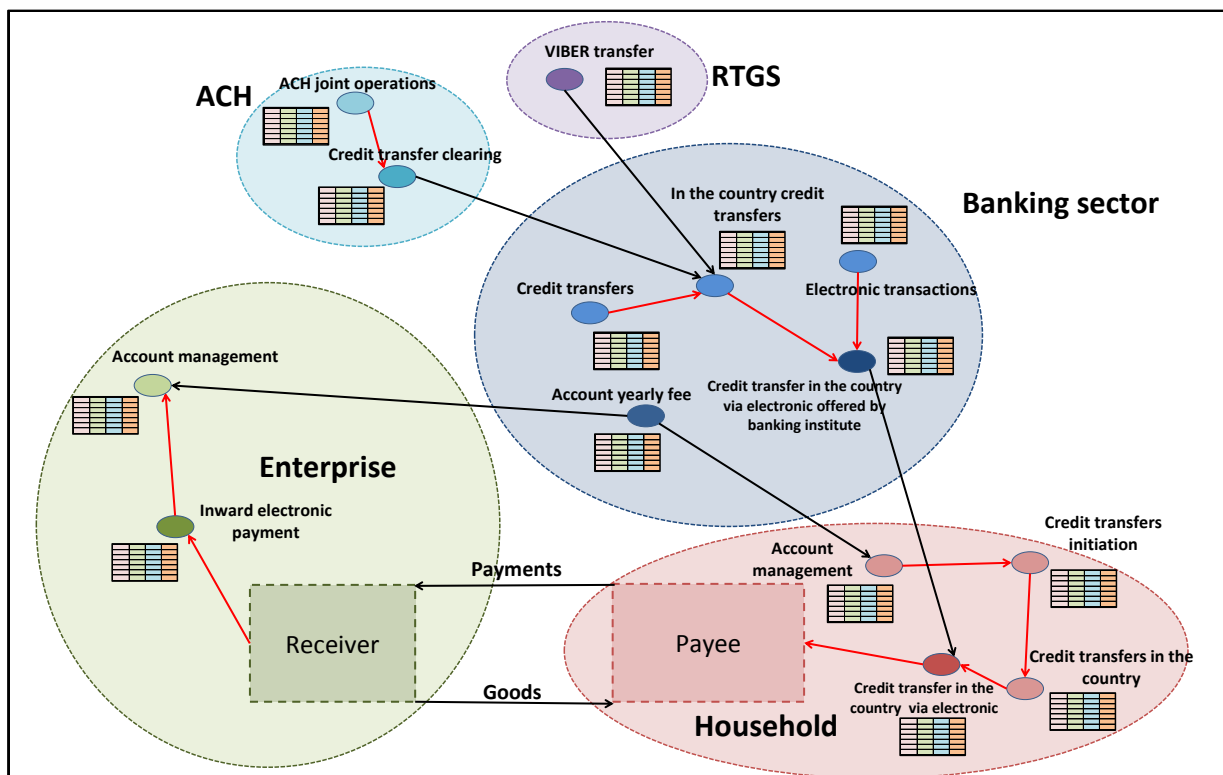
VIBER transfer

RTGS

ACH

ACH joint operations

Credit transfer clearing

Banking sector

In the country credit transfers

Credit transfers

Electronic transactions

Credit transfer in the country via electronic offered by banking institute

Account yearly fee

Account management

Enterprise

Inward electronic payment

Receiver

Payments

Goods

Account management

Credit transfers initiation

Payee

Credit transfers in the country

Credit transfer in the country via electronic

Household